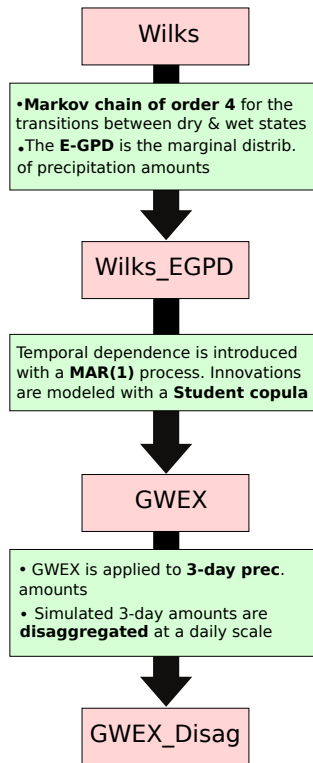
Wilks

•Markov chain of order 4 for the transitions between dry & wet states
•The E-GPD is the marginal distrib. of precipitation amounts

Wilks_EGPD

Temporal dependence is introduced with a MAR(1) process. Innovations are modeled with a Student copula

GWEX

• GWEX is applied to 3-day prec. amounts
• Simulated 3-day amounts are disaggregated at a daily scale

GWEX_Disag